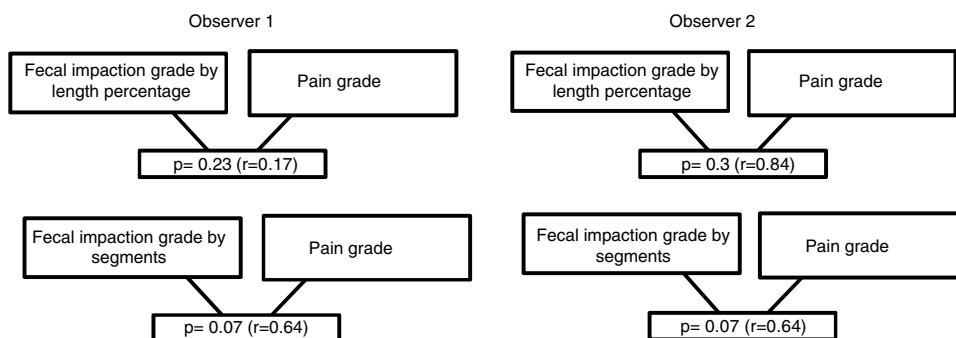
Observer 1

Fecal impaction grade by length percentage

Pain grade

p= 0.23 (r=0.17)

Fecal impaction grade by segments

Pain grade

p= 0.07 (r=0.64)

Observer 2

Fecal impaction grade by length percentage

Pain grade

p= 0.3 (r=0.84)

Fecal impaction grade by segments

Pain grade

p= 0.07 (r=0.64)